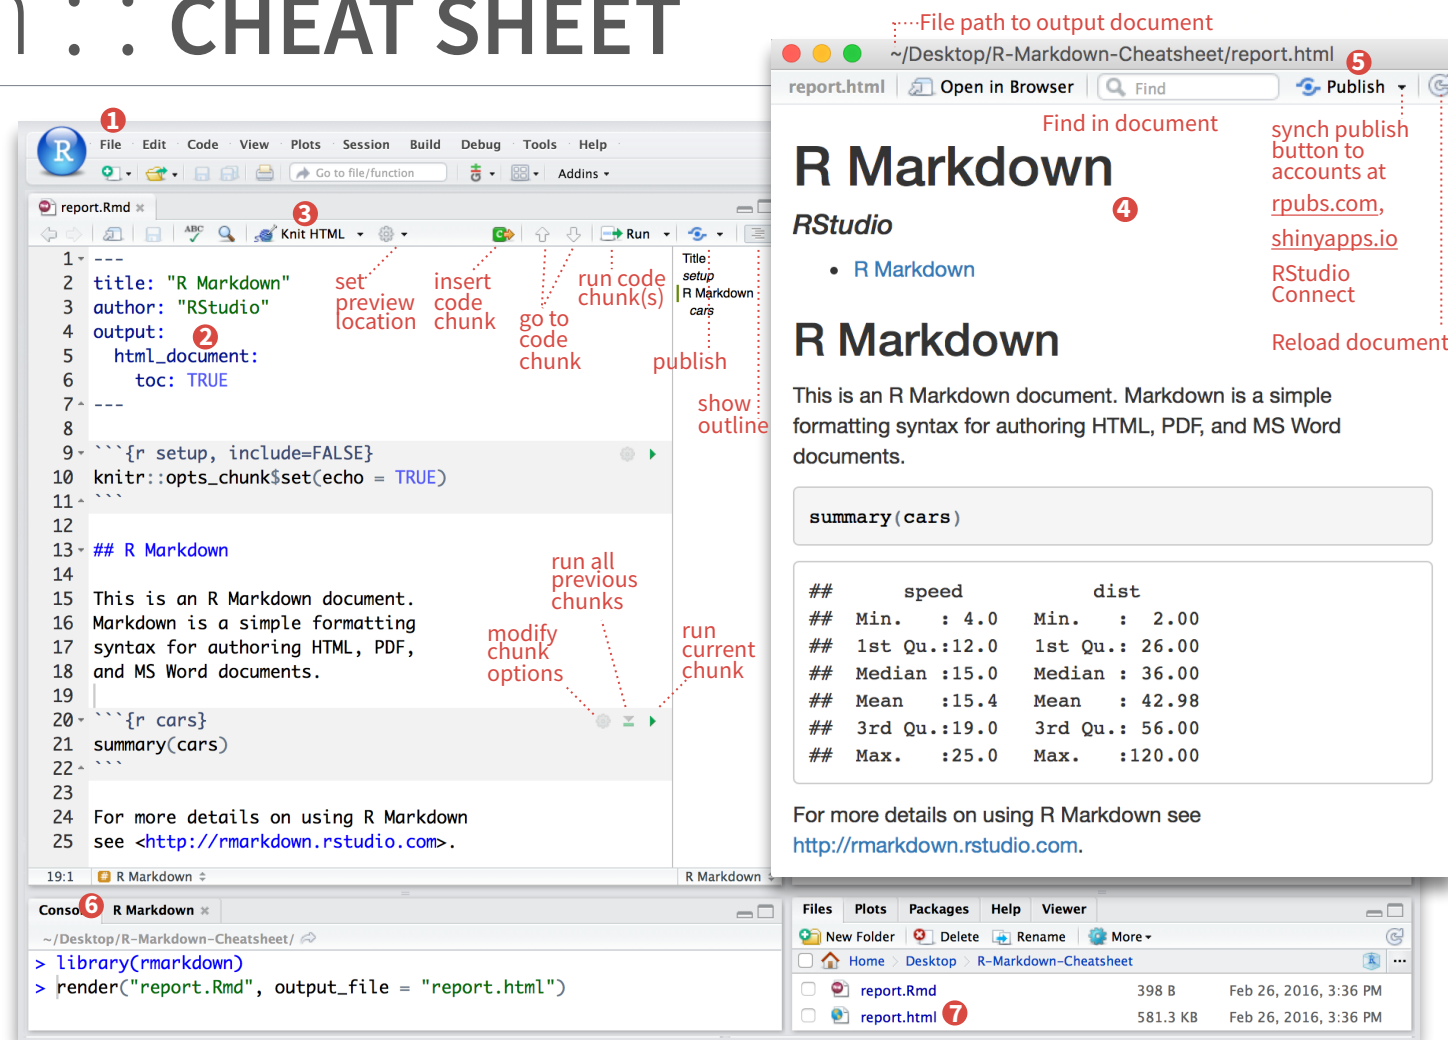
: : CHEAT SHEET

File path to output document

~/Desktop/R-Markdown-Cheatsheet/report.html 5

report.html Open in Browser Find Publish

Find in document

synch publish button to accounts at rpubs.com, shinyapps.io RStudio Connect

Reload document

R Markdown

RStudio 4

- R Markdown

R Markdown

This is an R Markdown document. Markdown is a simple formatting syntax for authoring HTML, PDF, and MS Word documents.

summary(cars)

```
##      speed          dist
## Min.    : 4.0   Min.   :  2.00
## 1st Qu.:12.0   1st Qu.: 26.00
## Median :15.0   Median : 36.00
## Mean   :15.4   Mean   : 42.98
## 3rd Qu.:19.0   3rd Qu.: 56.00
## Max.   :25.0   Max.   :120.00
```

For more details on using R Markdown see http://rmarkdown.rstudio.com.

1 File Edit Code View Plots Session Build Debug Tools Help

Go to file/function Addins

report.Rmd 3 Knit HTML Run

set preview location

insert code chunk

go to code chunk

run code chunk(s)

publish

show outline

Title setup R Markdown cars

1 ---
2 title: "R Markdown"
3 author: "RStudio"
4 output: 2
5 html_document:
6 toc: TRUE
7 ---
8
9 ```{r setup, include=FALSE}
10 knitr::opts_chunk$set(echo = TRUE)
11 ```
12
13 ## R Markdown
14
15 This is an R Markdown document.
16 Markdown is a simple formatting
17 syntax for authoring HTML, PDF,
18 and MS Word documents.
19
20 ```{r cars}
21 summary(cars)
22 ```
23
24 For more details on using R Markdown
25 see <http://rmarkdown.rstudio.com>.

run all previous chunks

modify chunk options

run current chunk

19:1 R Markdown R Markdown

Console 6 R Markdown

~/Desktop/R-Markdown-Cheatsheet/

> library(rmarkdown)
> render("report.Rmd", output_file = "report.html")

Files Plots Packages Help Viewer

New Folder Delete Rename More

Home Desktop R-Markdown-Cheatsheet

| | | |
|---|---|---|
| report.Rmd | 398 B | Feb 26, 2016, 3:36 PM |
| report.html 7 | 581.3 KB | Feb 26, 2016, 3:36 PM |